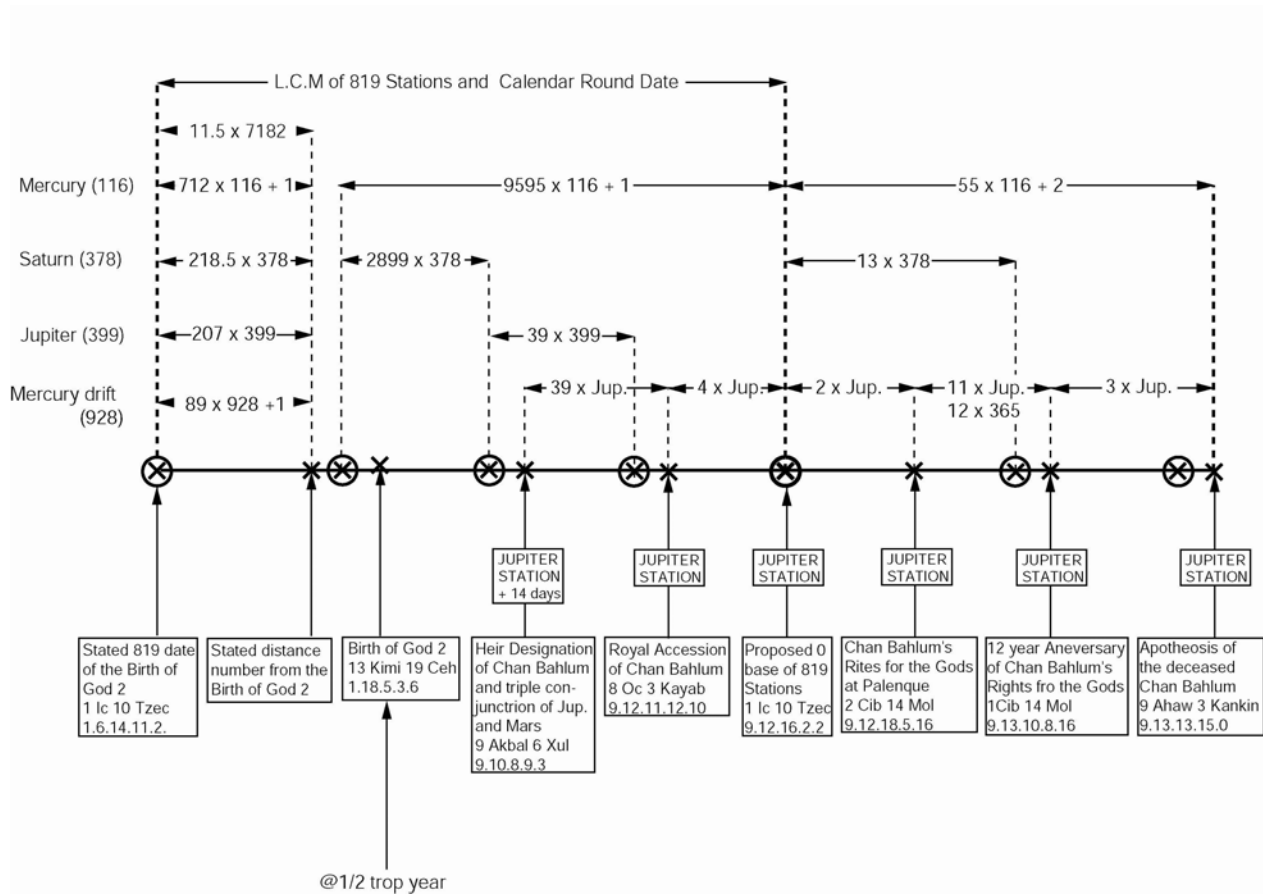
L.C.M of 819 Stations and Calendar Round Date

11.5 x 7182

Mercury (116) 712 x 116 + 1 9595 x 116 + 1 55 x 116 + 2

Saturn (378) 218.5 x 378 2899 x 378 13 x 378

Jupiter (399) 207 x 399 39 x 399

Mercury drift (928) 89 x 928 +1 39 x Jup. 4 x Jup. 2 x Jup. 11 x Jup. 12 x 365 3 x Jup.

JUPITER STATION + 14 days

JUPITER STATION

JUPITER STATION

JUPITER STATION

JUPITER STATION

JUPITER STATION

Stated 819 date of the Birth of God 2 1 Ic 10 Tzec 1.6.14.11.2.

Stated distance number from the Birth of God 2

Birth of God 2 13 Kimi 19 Ceh 1.18.5.3.6

Heir Designation of Chan Bahlum and triple conjunction of Jup. and Mars 9 Akbal 6 Xul 9.10.8.9.3

Royal Accession of Chan Bahlum 8 Oc 3 Kayab 9.12.11.12.10

Proposed 0 base of 819 Stations 1 Ic 10 Tzec 9.12.16.2.2

Chan Bahlum's Rites for the Gods at Palenque 2 Cib 14 Mol 9.12.18.5.16

12 year Aneversary of Chan Bahlum's Rights fro the Gods 1Cib 14 Mol 9.13.10.8.16

Apotheosis of the deceased Chan Bahlum 9 Ahaw 3 Kankin 9.13.13.15.0

@1/2 trop year